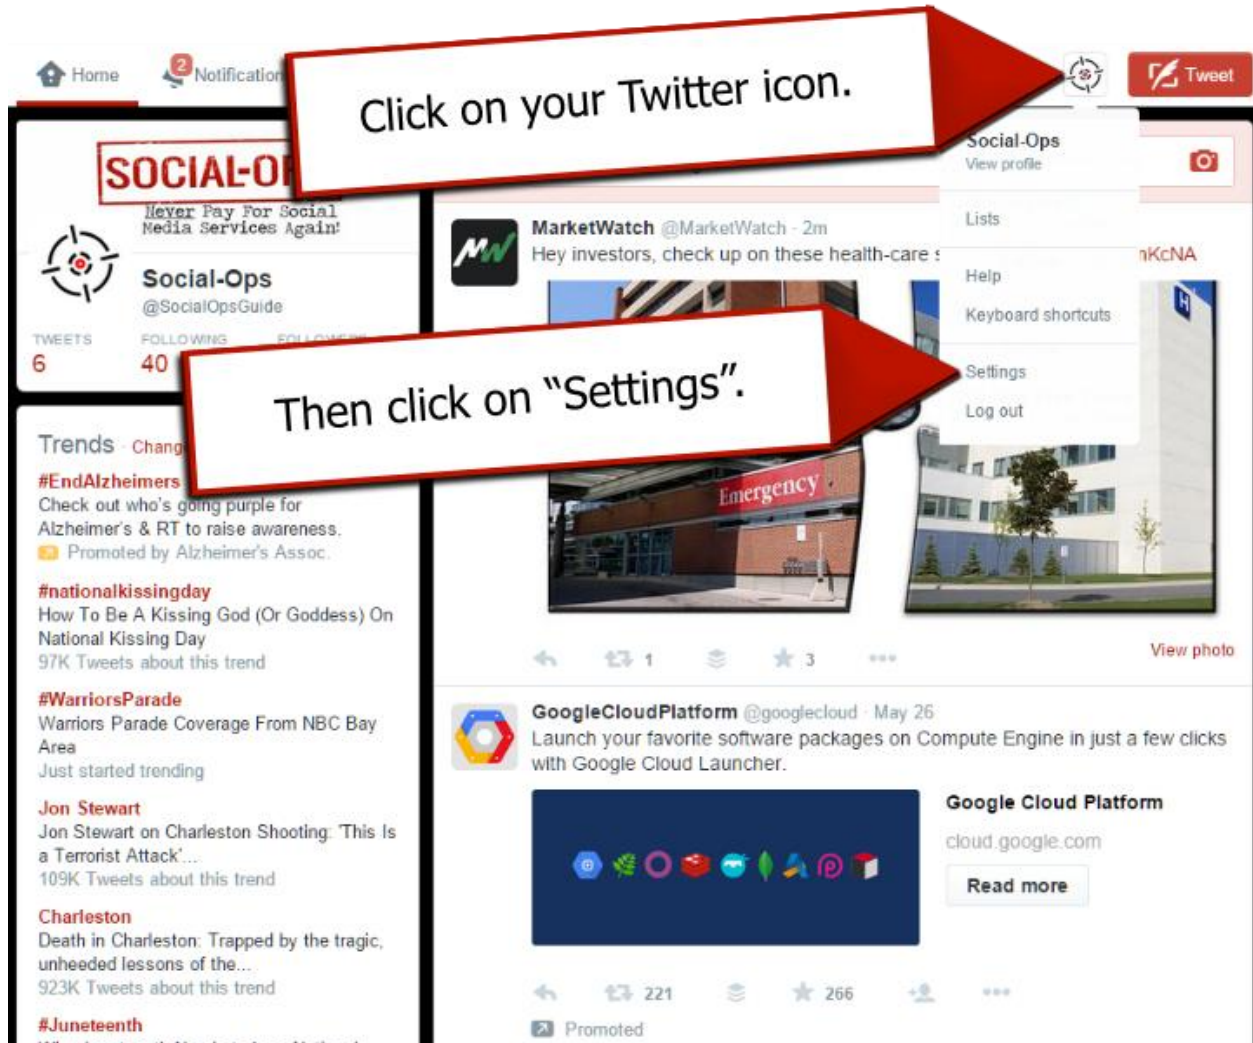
Home
2 Notification

Click on your Twitter icon.

Tweet

Social-Ops
View profile
Lists
Help
Keyboard shortcuts
Settings
Log out

SOCIAL-O
Never Pay For Social Media Services Again!

Social-Ops
@SocialOpsGuide

TWEETS 6
FOLLOWING 40

Then click on "Settings".

Trends · Chang

#EndAlzheimers
Check out who's going purple for Alzheimer's & RT to raise awareness.
Promoted by Alzheimer's Assoc.

#nationalkissingday
How To Be A Kissing God (Or Goddess) On National Kissing Day
97K Tweets about this trend

#WarriorsParade
Warriors Parade Coverage From NBC Bay Area
Just started trending

Jon Stewart
Jon Stewart on Charleston Shooting: 'This Is a Terrorist Attack'...
109K Tweets about this trend

Charleston
Death in Charleston: Trapped by the tragic, unheeded lessons of the...
923K Tweets about this trend

#Juneteenth

MarketWatch @MarketWatch · 2m
Hey investors, check up on these health-care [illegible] nKcNA

Emergency

1 3
View photo

GoogleCloudPlatform @googlecloud · May 26
Launch your favorite software packages on Compute Engine in just a few clicks with Google Cloud Launcher.

Google Cloud Platform
cloud.google.com
Read more

221 266
Promoted